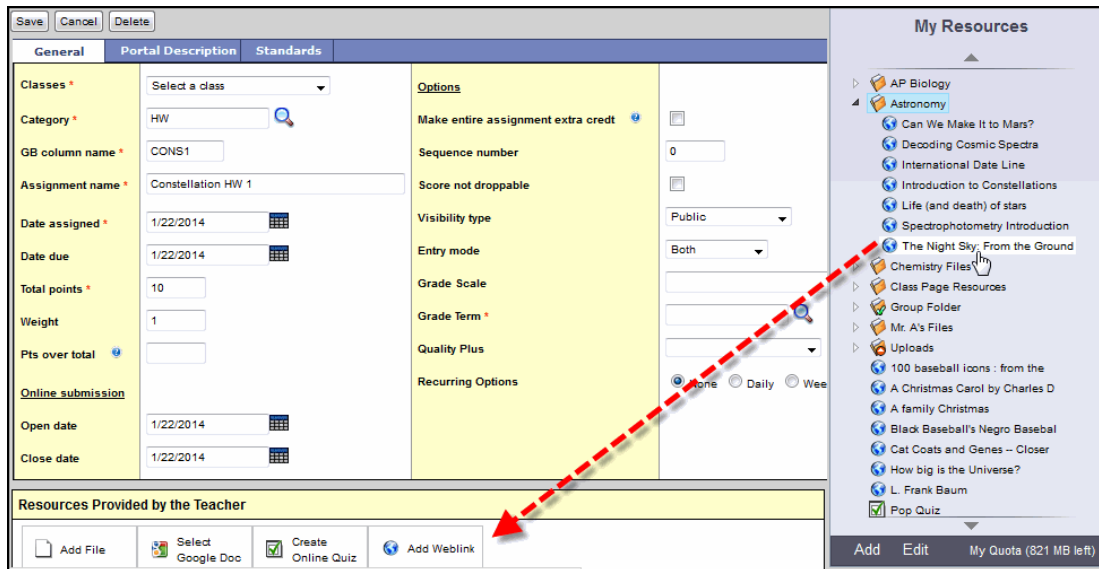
Save Cancel Delete

General | Portal Description | Standards

Classes * Select a class

Category * HW

GB column name * CONS1

Assignment name * Constellation HW 1

Date assigned * 1/22/2014

Date due 1/22/2014

Total points * 10

Weight 1

Pts over total

Online submission

Open date 1/22/2014

Close date 1/22/2014

Options

Make entire assignment extra credt

Sequence number 0

Score not droppable

Visibility type Public

Entry mode Both

Grade Scale

Grade Term *

Quality Plus

Recurring Options None Daily Wee

Resources Provided by the Teacher

Add File | Select Google Doc | Create Online Quiz | Add Weblink

My Resources

AP Biology
Astronomy
Can We Make It to Mars?
Decoding Cosmic Spectra
International Date Line
Introduction to Constellations
Life (and death) of stars
Spectrophotometry Introduction
The Night Sky: From the Ground
Chemistry Files
Class Page Resources
Group Folder
Mr. A's Files
Uploads
100 baseball icons : from the
A Christmas Carol by Charles D
A family Christmas
Black Baseball's Negro Basebal
Cat Coats and Genes -- Closer
How big is the Universe?
L. Frank Baum
Pop Quiz

Add Edit My Quota (821 MB left)